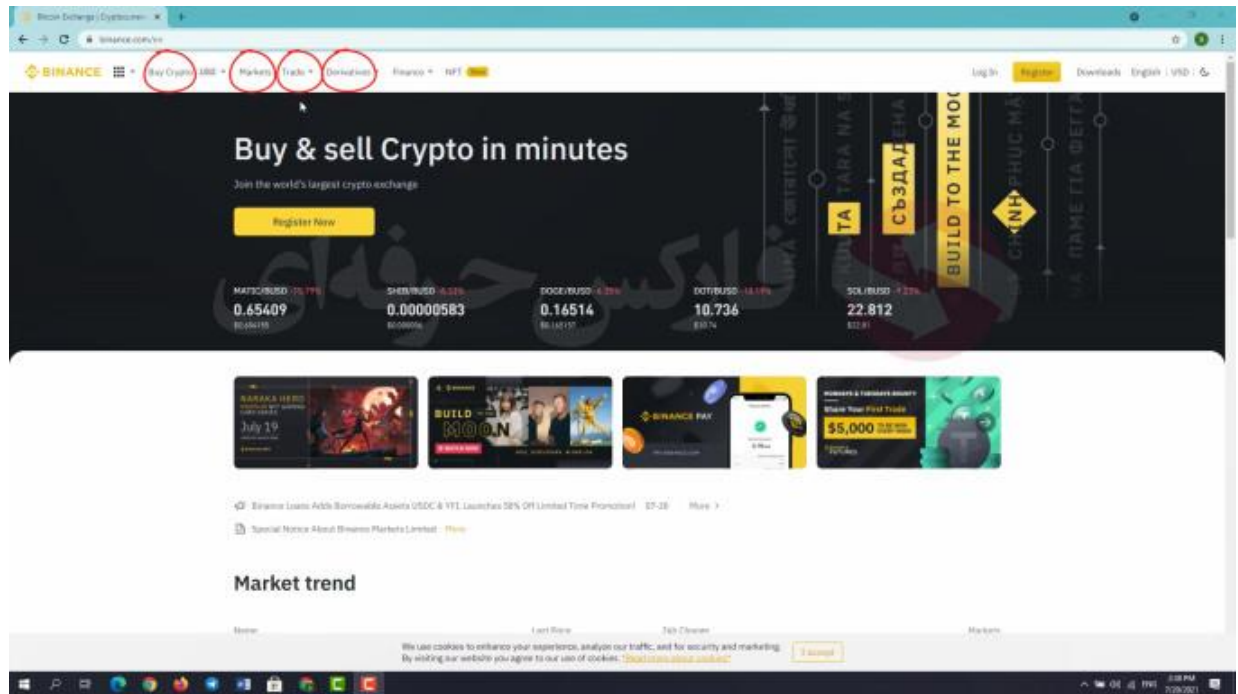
Bitcoin Exchange | Cryptocurren

binance.com/en

BINANCE Buy Crypto USD Markets Trade Derivatives Finance NFT New

Log In Register Downloads English | USD

Buy & sell Crypto in minutes

Join the world's largest crypto exchange

Register Now

BUILD TO THE MOO

СЪЗДАД

TA

MATIC/BUSD -15.79%
0.65409
$0.654155

SHIB/BUSD -6.53%
0.00000583
$0.000006

DOGE/BUSD -4.25%
0.16514
$0.165157

DOT/BUSD -10.59%
10.736
$10.74

SOL/BUSD -1.23%
22.812
$22.81

فارکس حرفه‌ای

July 19

BUILD
MOON

BINANCE PAY

$5,000

Binance Loans Adds Borrowable Assets USDC & YFI, Launches 50% Off Limited Time Promotion! 07-20 More >

Special Notice About Binance Markets Limited More

Market trend

Name Last Price 24h Change Markets

We use cookies to enhance your experience, analyze our traffic, and for security and marketing. By visiting our website you agree to our use of cookies. *Read more about cookies*

I accept

3:38 PM
7/20/2021